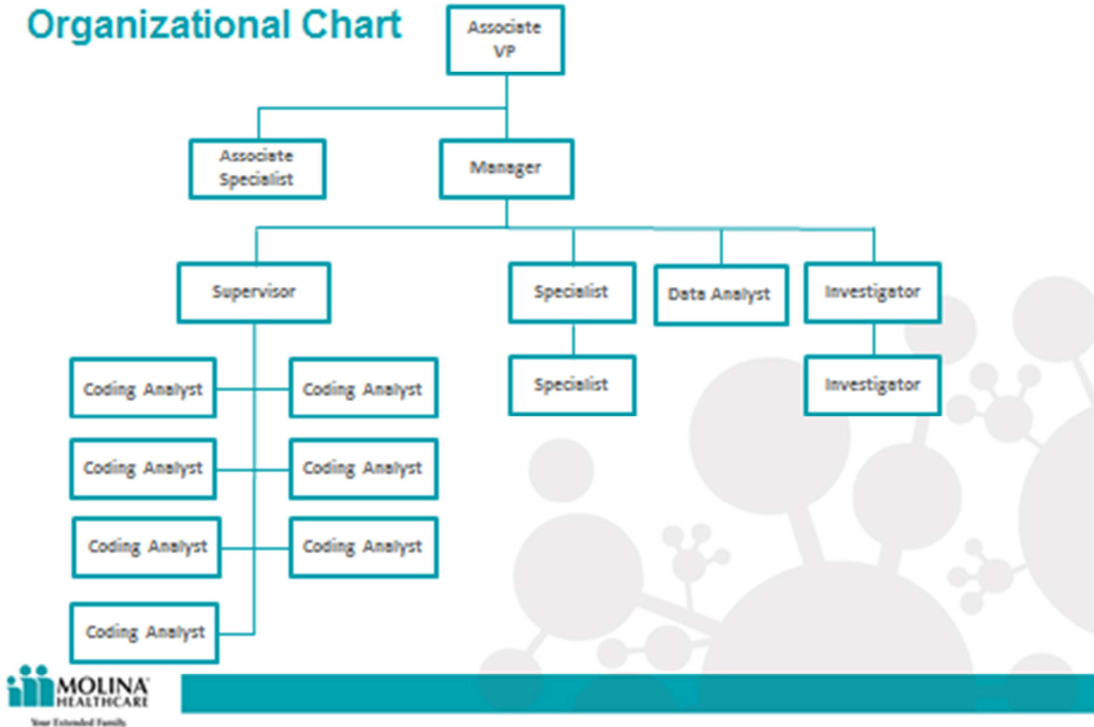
Organizational Chart

Associate VP

Associate Specialist

Manager

Supervisor

Specialist

Data Analyst

Investigator

Specialist

Investigator

Coding Analyst

Coding Analyst

Coding Analyst

Coding Analyst

Coding Analyst

Coding Analyst

Coding Analyst

MOLINA HEALTHCARE
Your Extended Family